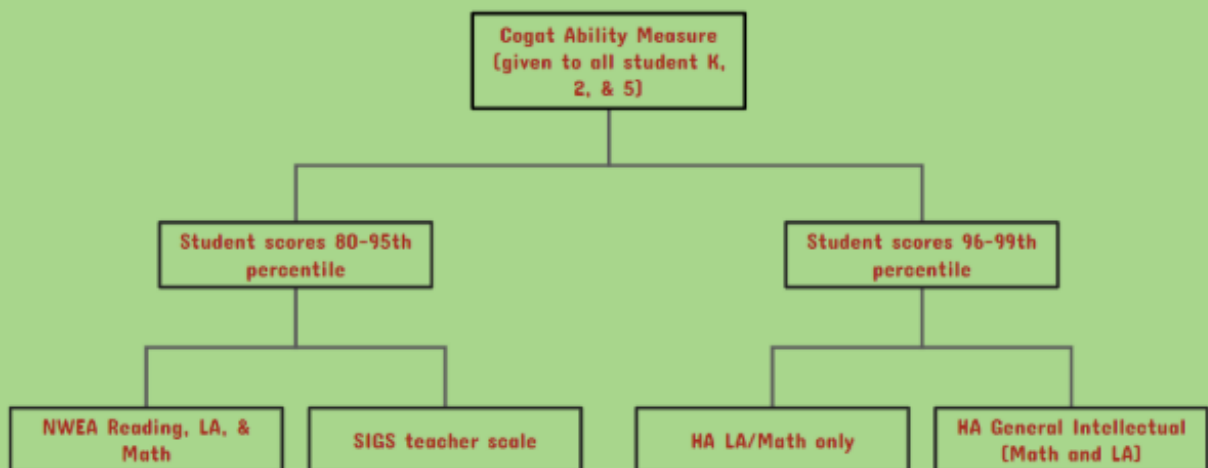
Cogat Ability Measure (given to all student K, 2, & 5)

Student scores 80-95th percentile

Student scores 96-99th percentile

NWEA Reading, LA, & Math

SIGS teacher scale

HA LA/Math only

HA General Intellectual (Math and LA)